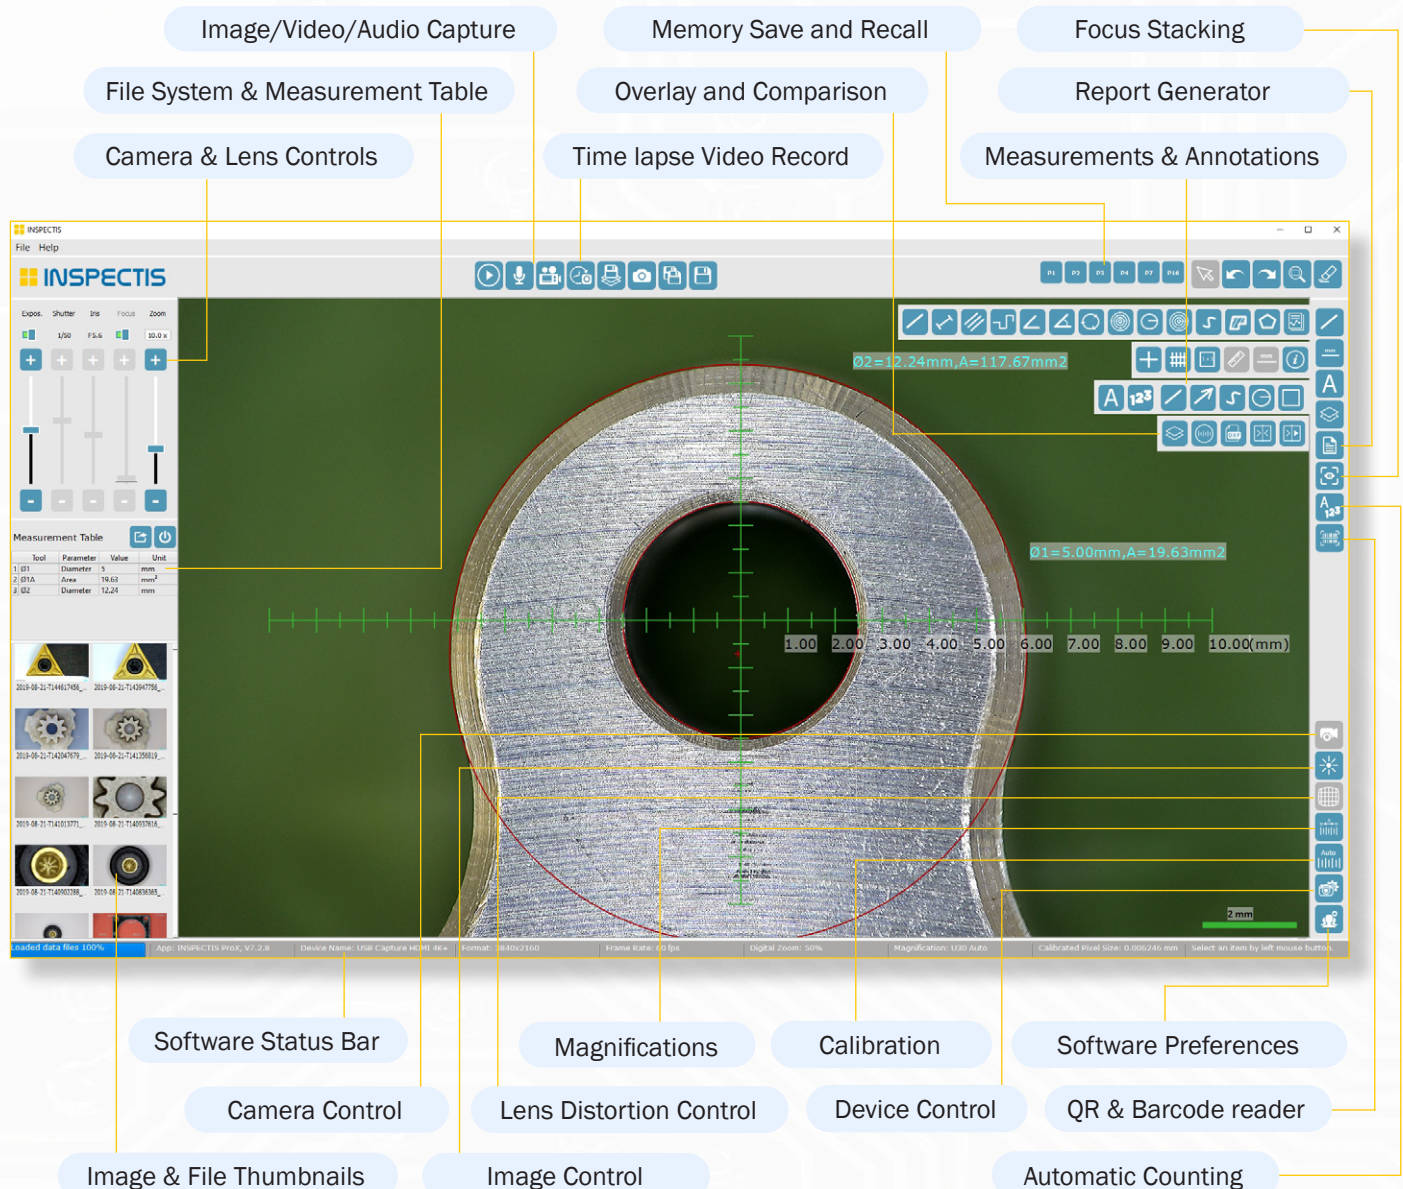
Image/Video/Audio Capture
Memory Save and Recall
Focus Stacking
File System & Measurement Table
Overlay and Comparison
Report Generator
Camera & Lens Controls
Time lapse Video Record
Measurements & Annotations

INSPECTIS
File Help
INSPECTIS
Expos. Shutter Iris Focus Zoom
1/50 F5.6 10.0 x
Measurement Table

| Tool | Parameter | Value | Unit |
|---|---|---|---|
| 1 Ø1 | Diameter | 5 | mm |
| 2 Ø1A | Area | 19.63 | mm² |
| 3 Ø2 | Diameter | 12.24 | mm |

P1 P2 P3 P4 P7 P16
Ø2=12.24mm,A=117.67mm2
Ø1=5.00mm,A=19.63mm2
1.00 2.00 3.00 4.00 5.00 6.00 7.00 8.00 9.00 10.00(mm)
2 mm
Loaded data files 100%
App: INSPECTIS ProX, V7.2.8
Device Name: USB Capture HDMI 4K+
Format: 3840x2160
Frame Rate: 60 fps
Digital Zoom: 50%
Magnification: U30 Auto
Calibrated Pixel Size: 0.006246 mm
Select an item by left mouse button.

Software Status Bar
Magnifications
Calibration
Software Preferences
Camera Control
Lens Distortion Control
Device Control
QR & Barcode reader
Image & File Thumbnails
Image Control
Automatic Counting